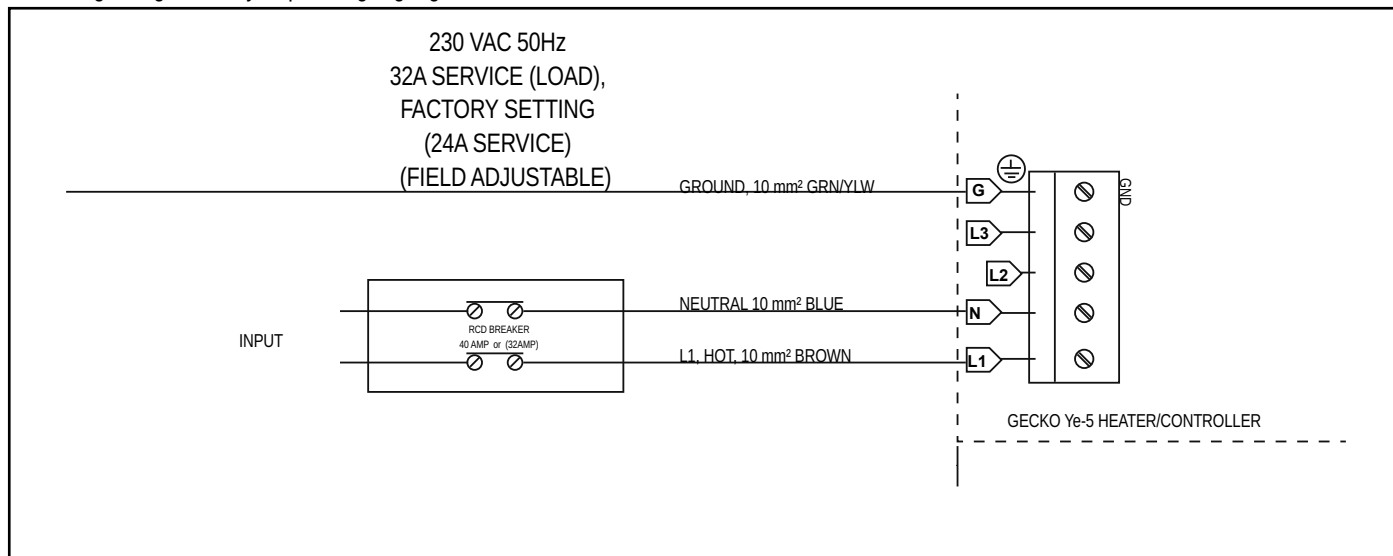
230 VAC 50Hz
32A SERVICE (LOAD),
FACTORY SETTING
(24A SERVICE)
(FIELD ADJUSTABLE)

GROUND, 10 mm² GRN/YLW

G
L3
L2
N
L1

GND

RCD BREAKER
40 AMP or (32AMP)

INPUT

NEUTRAL 10 mm² BLUE

L1, HOT, 10 mm² BROWN

GECKO Ye-5 HEATER/CONTROLLER